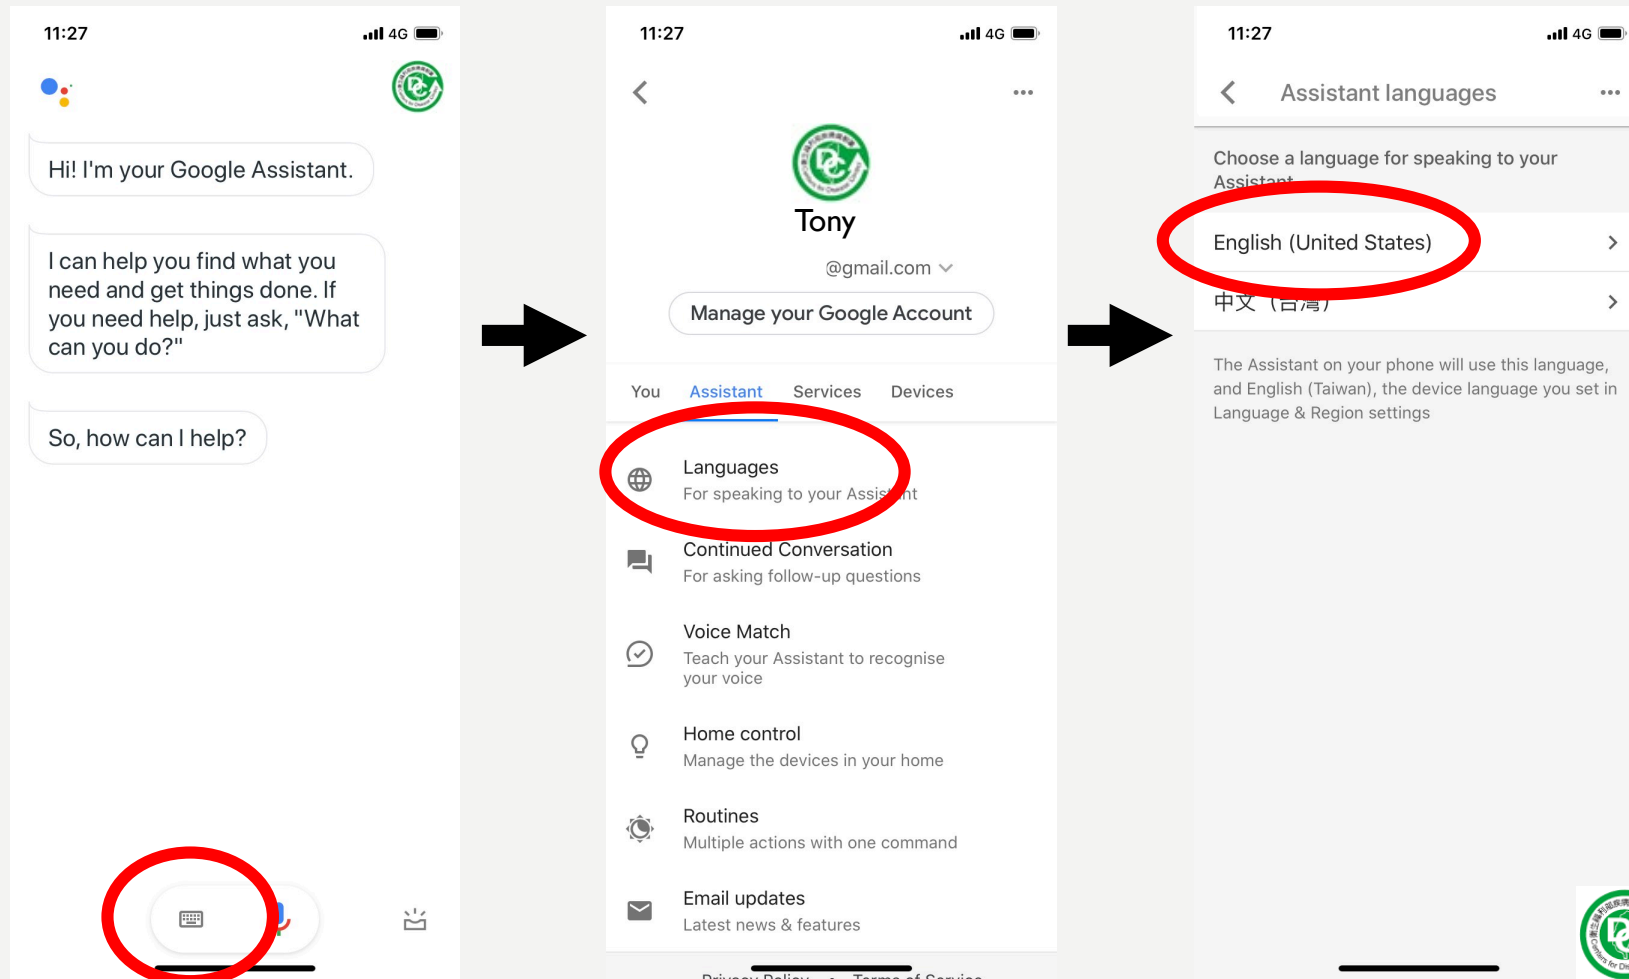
11:27 4G

Hi! I'm your Google Assistant.

I can help you find what you need and get things done. If you need help, just ask, "What can you do?"

So, how can I help?

11:27 4G

Tony

@gmail.com

Manage your Google Account

You Assistant Services Devices

Languages
For speaking to your Assis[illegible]nt

Continued Conversation
For asking follow-up questions

Voice Match
Teach your Assistant to recognise your voice

Home control
Manage the devices in your home

Routines
Multiple actions with one command

Email updates
Latest news & features

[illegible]

11:27 4G

Assistant languages

Choose a language for speaking to your Assistant

English (United States)

中文（台灣）

The Assistant on your phone will use this language, and English (Taiwan), the device language you set in Language & Region settings